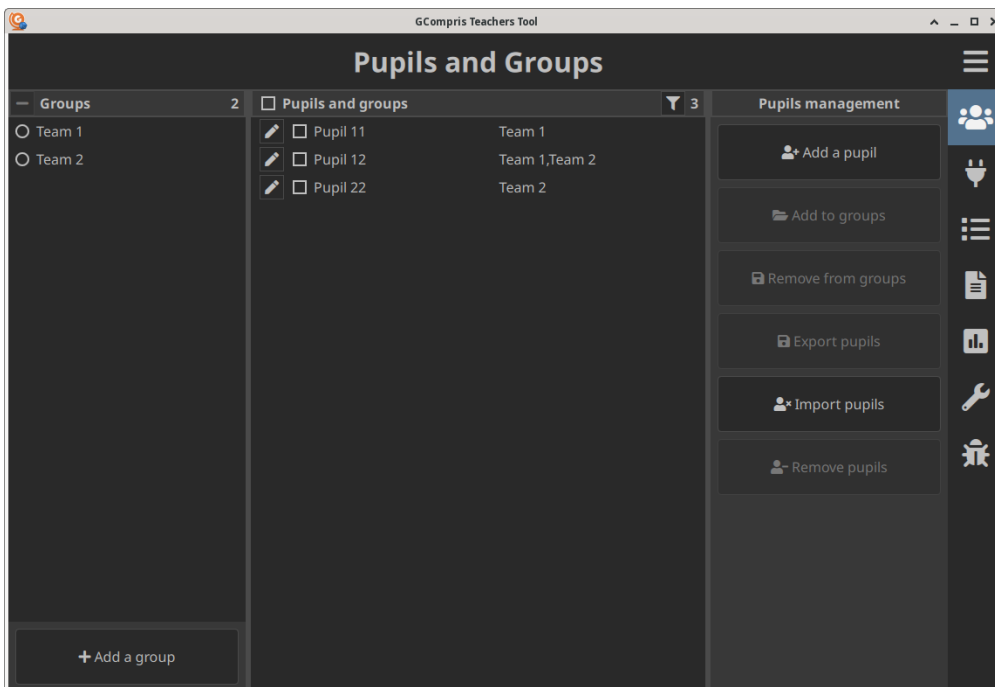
GCompris Teachers Tool

Pupils and Groups

Groups 2
Team 1
Team 2

Pupils and groups 3
Pupil 11 Team 1
Pupil 12 Team 1,Team 2
Pupil 22 Team 2

Pupils management
Add a pupil
Add to groups
Remove from groups
Export pupils
Import pupils
Remove pupils

Add a group